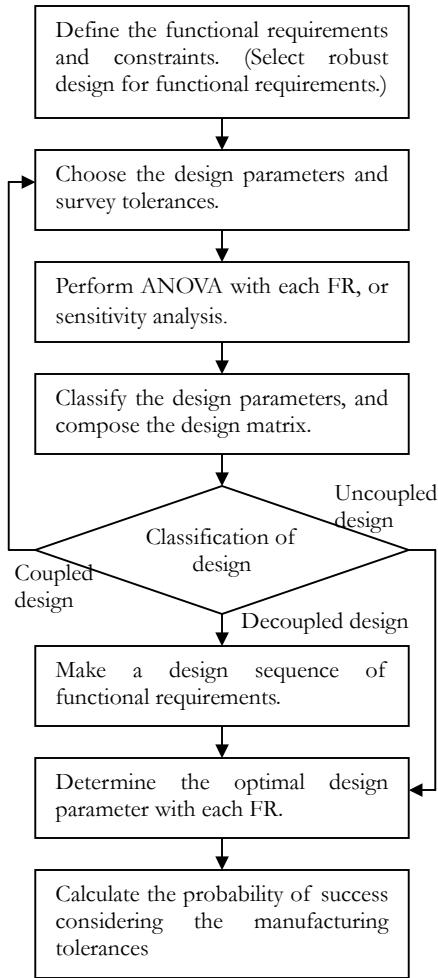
Define the functional requirements and constraints. (Select robust design for functional requirements.)

Choose the design parameters and survey tolerances.

Perform ANOVA with each FR, or sensitivity analysis.

Classify the design parameters, and compose the design matrix.

Classification of design

Uncoupled design

Coupled design

Decoupled design

Make a design sequence of functional requirements.

Determine the optimal design parameter with each FR.

Calculate the probability of success considering the manufacturing tolerances